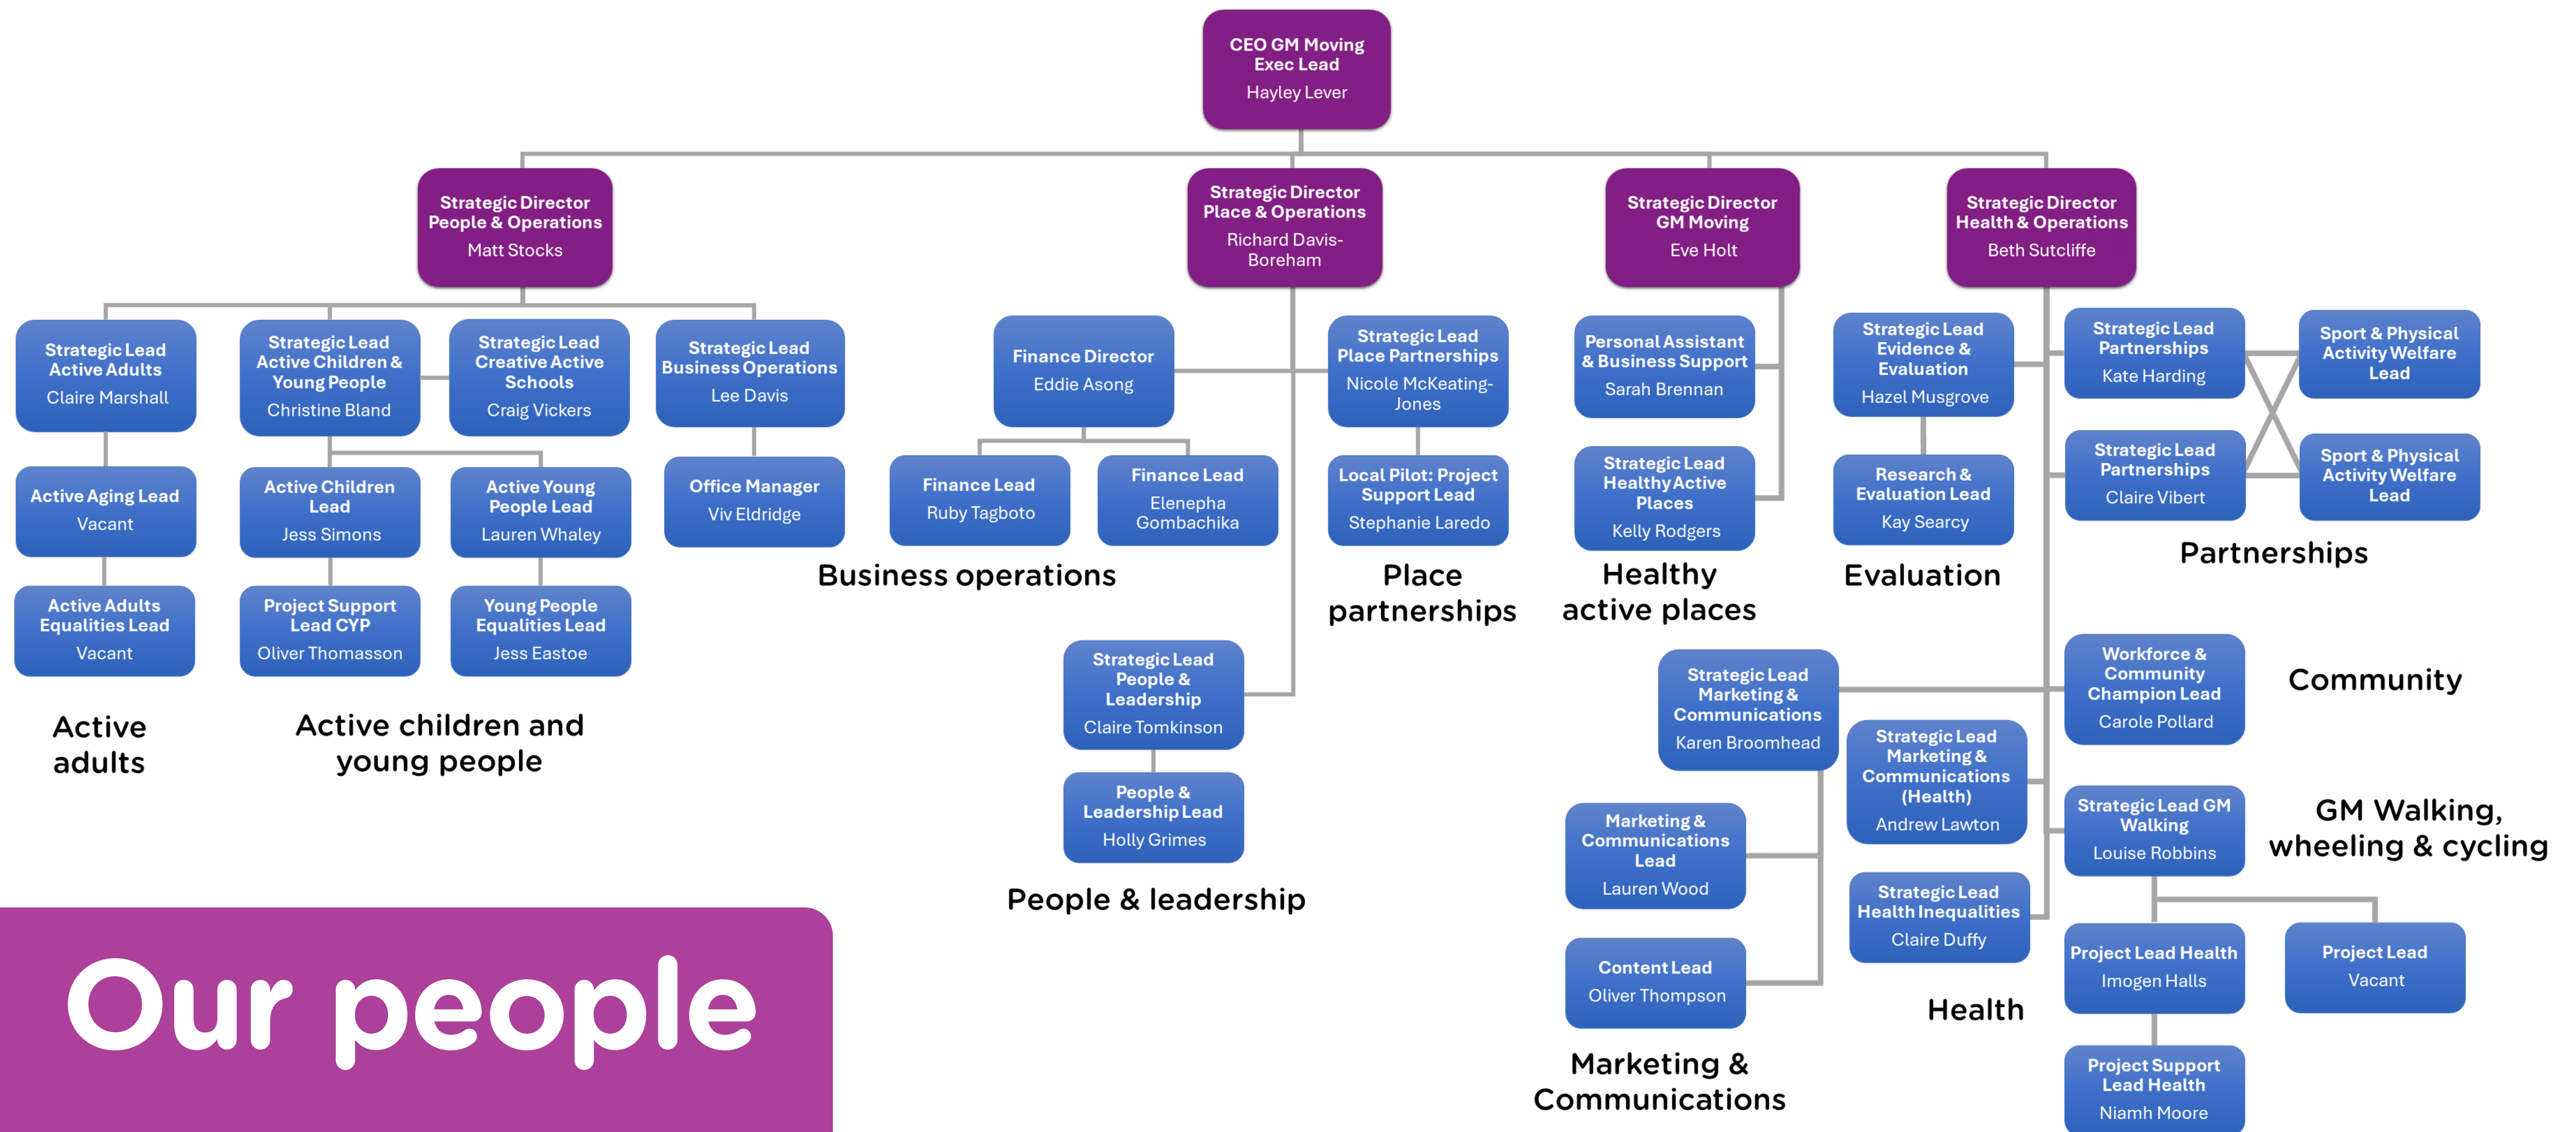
CEO GM Moving
Exec Lead
Hayley Lever

Strategic Director
People & Operations
Matt Stocks

Strategic Director
Place & Operations
Richard Davis-Boreham

Strategic Director
GM Moving
Eve Holt

Strategic Director
Health & Operations
Beth Sutcliffe

Strategic Lead
Active Adults
Claire Marshall

Active Aging Lead
Vacant

Active Adults Equalities Lead
Vacant

Active adults

Strategic Lead
Active Children & Young People
Christine Bland

Strategic Lead
Creative Active Schools
Craig Vickers

Active Children Lead
Jess Simons

Active Young People Lead
Lauren Whaley

Project Support Lead CYP
Oliver Thomasson

Young People Equalities Lead
Jess Eastoe

Active children and young people

Strategic Lead
Business Operations
Lee Davis

Office Manager
Viv Eldridge

Finance Director
Eddie Asong

Finance Lead
Ruby Tagboto

Finance Lead
Elenepha Gombachika

Business operations

Strategic Lead
People & Leadership
Claire Tomkinson

People & Leadership Lead
Holly Grimes

People & leadership

Strategic Lead
Place Partnerships
Nicole McKeating-Jones

Local Pilot: Project Support Lead
Stephanie Laredo

Place partnerships

Personal Assistant & Business Support
Sarah Brennan

Strategic Lead
Healthy Active Places
Kelly Rodgers

Healthy active places

Strategic Lead
Evidence & Evaluation
Hazel Musgrove

Research & Evaluation Lead
Kay Searcy

Evaluation

Strategic Lead
Partnerships
Kate Harding

Strategic Lead
Partnerships
Claire Vibert

Sport & Physical Activity Welfare Lead

Sport & Physical Activity Welfare Lead

Partnerships

Strategic Lead
Marketing & Communications
Karen Broomhead

Marketing & Communications Lead
Lauren Wood

Content Lead
Oliver Thompson

Marketing & Communications

Strategic Lead
Marketing & Communications (Health)
Andrew Lawton

Strategic Lead
Health Inequalities
Claire Duffy

Health

Workforce & Community Champion Lead
Carole Pollard

Community

Strategic Lead GM Walking
Louise Robbins

GM Walking, wheeling & cycling

Project Lead Health
Imogen Halls

Project Lead
Vacant

Project Support Lead Health
Niamh Moore

Our people